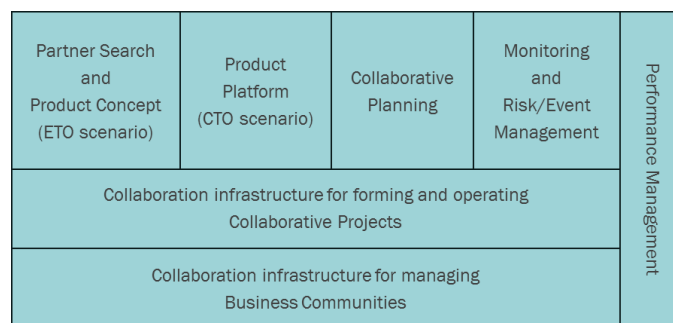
Partner Search and Product Concept (ETO scenario)

Product Platform (CTO scenario)

Collaborative Planning

Monitoring and Risk/Event Management

Performance Management

Collaboration infrastructure for forming and operating Collaborative Projects

Collaboration infrastructure for managing Business Communities